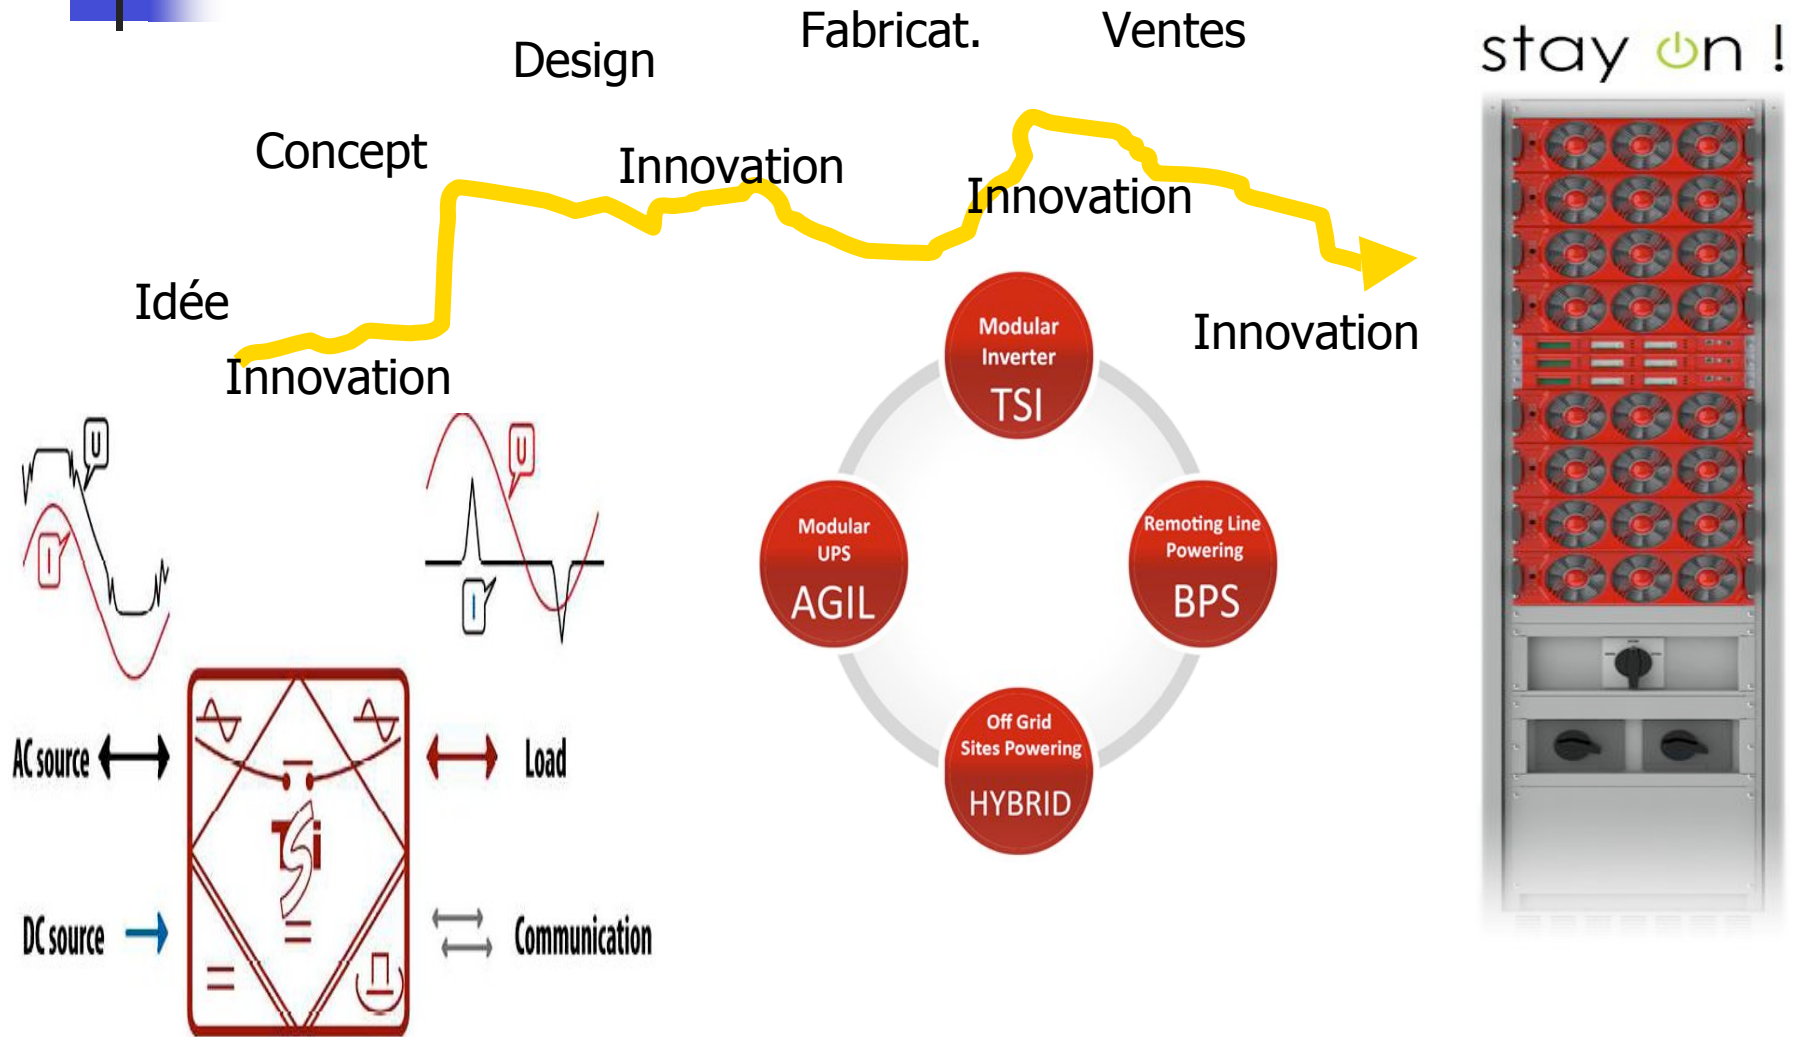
Design

Fabricat.

Ventes

stay on !

Concept

Innovation

Innovation

Idée

Innovation

Innovation

U

I

U

I

Modular Inverter
TSI

Modular UPS
AGIL

Remoting Line Powering
BPS

Off Grid Sites Powering
HYBRID

AC source

Load

TSi

DC source

Communication